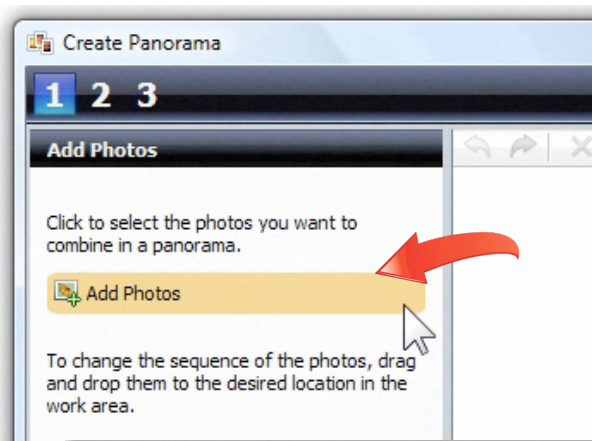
Create Panorama

1 2 3

Add Photos

Click to select the photos you want to combine in a panorama.

Add Photos

To change the sequence of the photos, drag and drop them to the desired location in the work area.